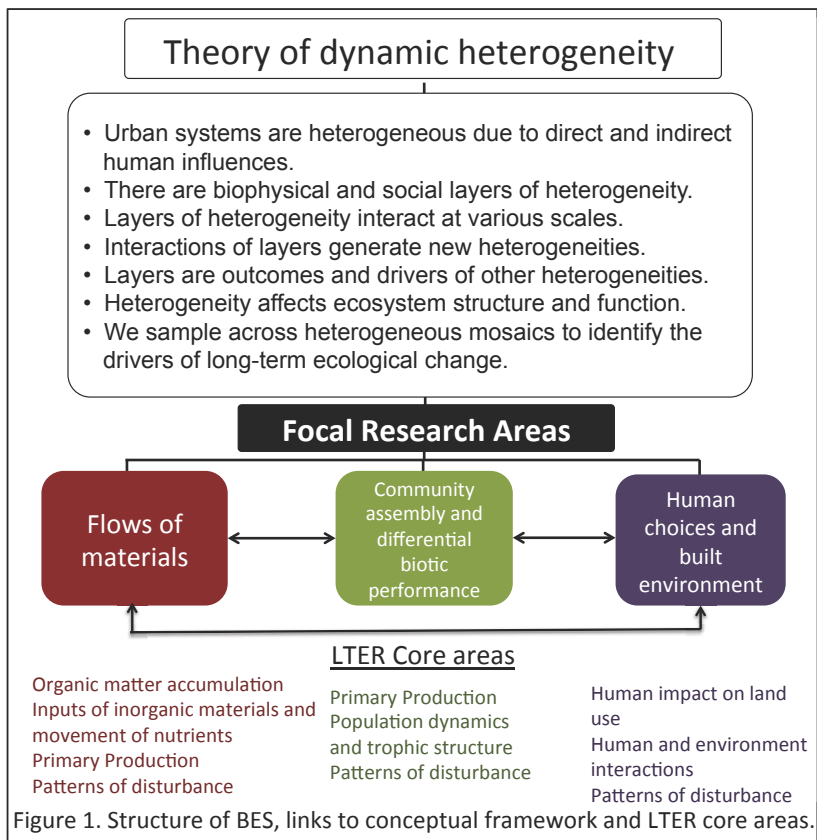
Theory of dynamic heterogeneity

• Urban systems are heterogeneous due to direct and indirect human influences.
• There are biophysical and social layers of heterogeneity.
• Layers of heterogeneity interact at various scales.
• Interactions of layers generate new heterogeneities.
• Layers are outcomes and drivers of other heterogeneities.
• Heterogeneity affects ecosystem structure and function.
• We sample across heterogeneous mosaics to identify the drivers of long-term ecological change.

Focal Research Areas

Flows of materials

Community assembly and differential biotic performance

Human choices and built environment

LTER Core areas

Organic matter accumulation
Inputs of inorganic materials and movement of nutrients
Primary Production
Patterns of disturbance

Primary Production
Population dynamics and trophic structure
Patterns of disturbance

Human impact on land use
Human and environment interactions
Patterns of disturbance

Figure 1. Structure of BES, links to conceptual framework and LTER core areas.